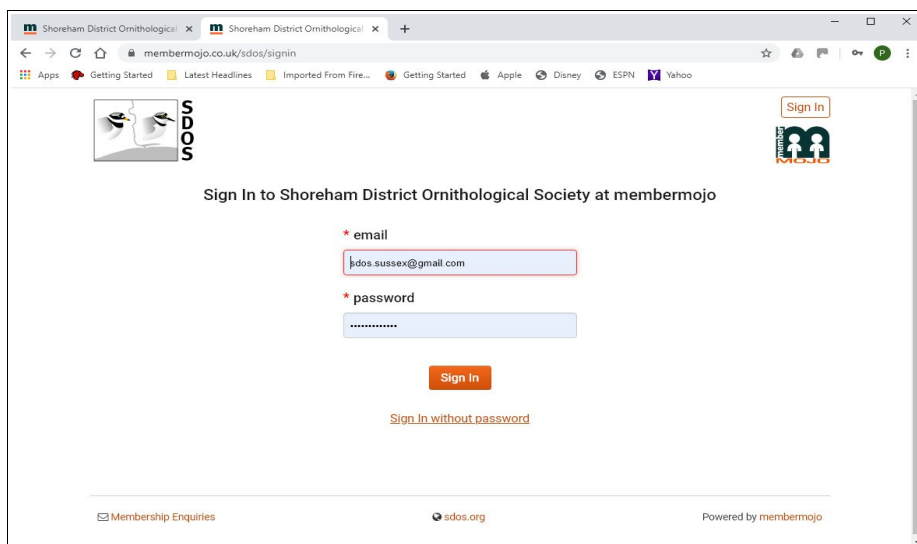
Shoreham District Ornithological ×
Shoreham District Ornithological ×
+

membermojo.co.uk/sdos/signin

Apps Getting Started Latest Headlines Imported From Fire... Getting Started Apple Disney ESPN Yahoo

SDOS

Sign In

member MOJO

Sign In to Shoreham District Ornithological Society at membermojo

* email

sdos.sussex@gmail.com

* password

••••••••••••••

Sign In

Sign In without password

Membership Enquiries

sdos.org

Powered by membermojo